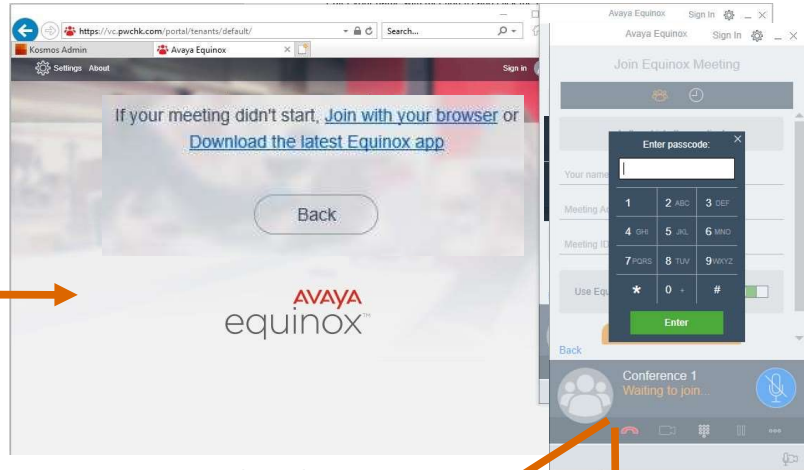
https://vc.pwchk.com/portal/tenants/default/

Search...

Kosmos Admin

Avaya Equinox

Settings About

Sign in

If your meeting didn't start, Join with your browser or Download the latest Equinox app

Back

AVAYA equinox™

Avaya Equinox Sign In

Avaya Equinox Sign In

Join Equinox Meeting

Your name

Meeting A

Meeting ID

Use Equ

Enter passcode:

| 1 | 2 ABC | 3 DEF |
|---|---|---|
| 4 GHI | 5 JKL | 6 MNO |
| 7 PQRS | 8 TUV | 9 WXYZ |
| * | 0 + | # |

Enter

Back

Conference 1

Waiting to join...